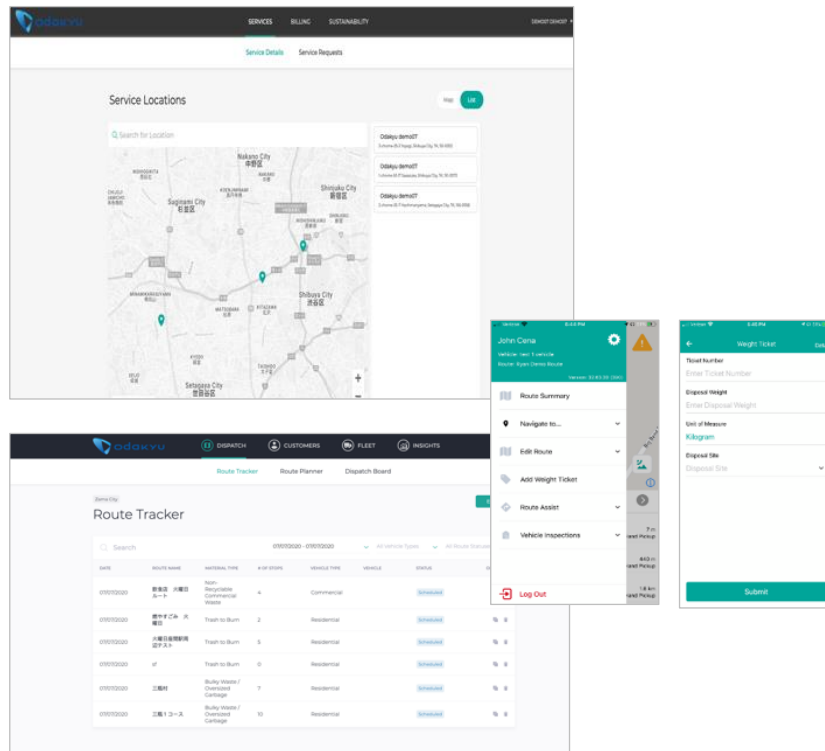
odakyu

SERVICES BILLING SUSTAINABILITY

Service Details Service Requests

Service Locations

Map List

Search for Location

Nakano City 中野区

Suginami City 杉並区

Shinjuku City 新宿区

Shibuya City 渋谷区

Setagaya City 世田谷区

Odakyu demo07

Odakyu demo07

Odakyu demo07

John Cena

Route Summary

Navigate to...

Edit Route

Add Weight Ticket

Route Assist

Vehicle Inspections

Log Out

Weight Ticket

Ticket Number

Enter Ticket Number

Disposal Weight

Enter Disposal Weight

Unit of Measure

Kilogram

Disposal Site

Disposal Site

Submit

odakyu

DISPATCH CUSTOMERS FLEET INSIGHTS

Route Tracker Route Planner Dispatch Board

Route Tracker

Search 07/07/2020 - 07/07/2020 All Vehicle Types All Route Statuses

| DATE | ROUTE NAME | MATERIAL TYPE | # OF STOPS | VEHICLE TYPE | VEHICLE | STATUS |
|---|---|---|---|---|---|---|
| 07/07/2020 | 飲食店 大曜日ルート | Non-Recyclable Commercial Waste | 4 | Commercial | | Scheduled |
| 07/07/2020 | 燃やすごみ 火曜日 | Trash to Burn | 2 | Residential | | Scheduled |
| 07/07/2020 | 火曜日後間新岡店テスト | Trash to Burn | 5 | Residential | | Scheduled |
| 07/07/2020 | d' | Trash to Burn | 0 | Residential | | Scheduled |
| 07/07/2020 | 三鷹市 | Bulky Waste / Oversized Garbage | 7 | Residential | | Scheduled |
| 07/07/2020 | 三鷹１コース | Bulky Waste / Oversized Garbage | 10 | Residential | | Scheduled |